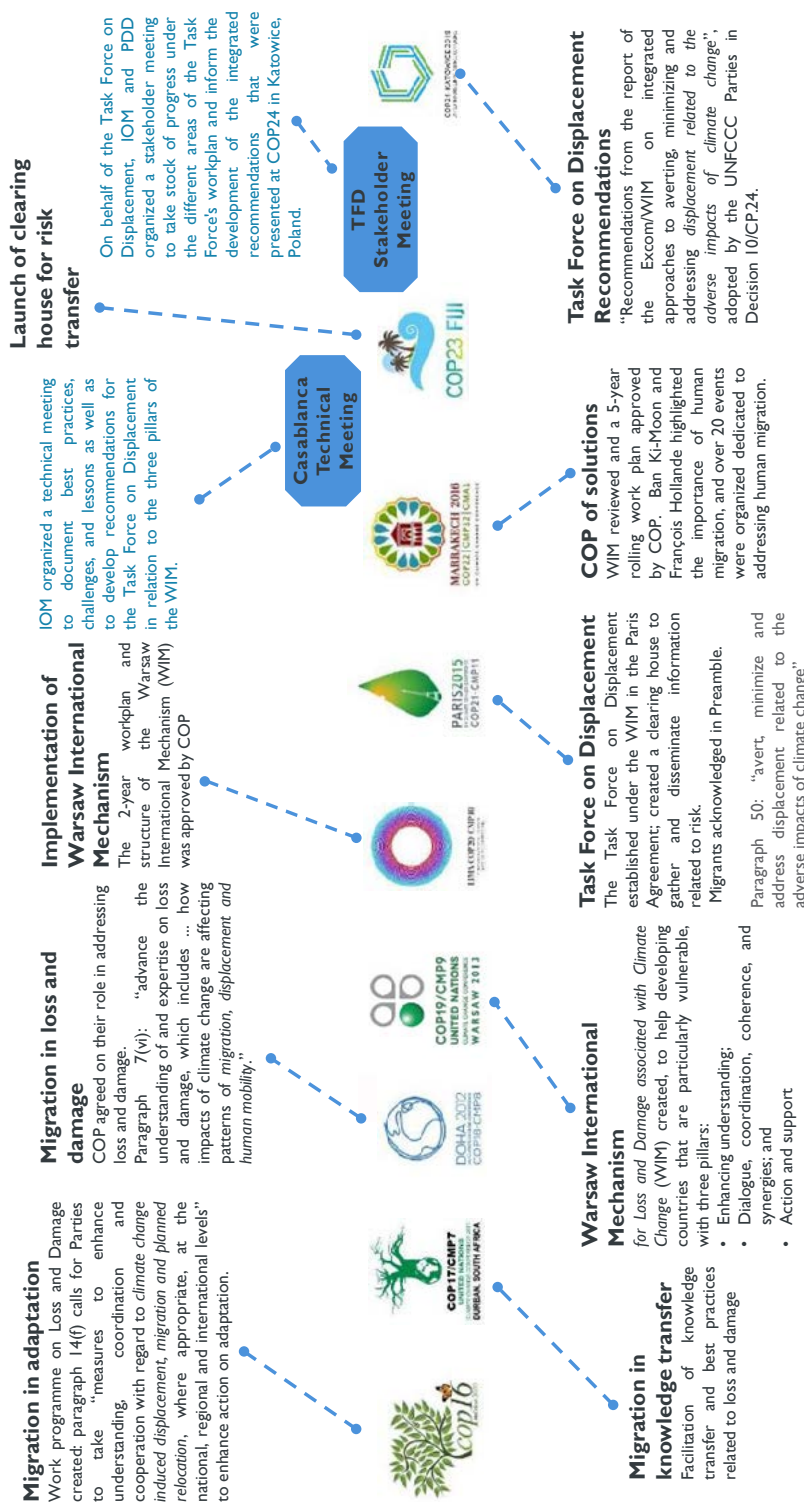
Migration in adaptation
Work programme on Loss and Damage created: paragraph 14(f) calls for Parties to take "measures to enhance understanding, coordination and cooperation with regard to *climate change induced displacement, migration and planned relocation*, where appropriate, at the national, regional and international levels" to enhance action on adaptation.

Migration in knowledge transfer
Facilitation of knowledge transfer and best practices related to loss and damage

Migration in loss and damage
COP agreed on their role in addressing loss and damage.
Paragraph 7(vi): "advance the understanding of and expertise on loss and damage, which includes ... how impacts of climate change are affecting patterns of *migration, displacement and human mobility*."

Warsaw International Mechanism
*for Loss and Damage associated with Climate Change* (WIM) created, to help developing countries that are particularly vulnerable, with three pillars:
• Enhancing understanding;
• Dialogue, coordination, coherence, and synergies; and
• Action and support

Implementation of Warsaw International Mechanism
The 2-year workplan and structure of the Warsaw International Mechanism (WIM) was approved by COP

Task Force on Displacement
The Task Force on Displacement established under the WIM in the Paris Agreement; created a clearing house to gather and disseminate information related to risk.
Migrants acknowledged in Preamble.

Paragraph 50: "avert, minimize and address displacement related to the adverse impacts of climate change"

IOM organized a technical meeting to document best practices, challenges, and lessons as well as to develop recommendations for the Task Force on Displacement in relation to the three pillars of the WIM.

Casablanca Technical Meeting

COP of solutions
WIM reviewed and a 5-year rolling work plan approved by COP. Ban Ki-Moon and François Hollande highlighted the importance of human migration, and over 20 events were organized dedicated to addressing human migration.

Launch of clearing house for risk transfer

On behalf of the Task Force on Displacement, IOM and PDD organized a stakeholder meeting to take stock of progress under the different areas of the Task Force's workplan and inform the development of the integrated recommendations that were presented at COP24 in Katowice, Poland.

TFD Stakeholder Meeting

Task Force on Displacement Recommendations
"Recommendations from the report of the Excom/WIM on integrated approaches to averting, minimizing and addressing *displacement related to the adverse impacts of climate change*", adopted by the UNFCCC Parties in Decision 10/CP.24.

cop16
COP17/CMP7 UNITED NATIONS DURBAN, SOUTH AFRICA
DOHA 2012 COP18·CMP8
COP19/CMP9 UNITED NATIONS WARSAW 2013
LIMA COP20 CMP10
PARIS2015 COP21·CMP11
MARRAKECH 2016 COP22|CMP12|CMA1
COP23 FIJI
COP24 KATOWICE 2018